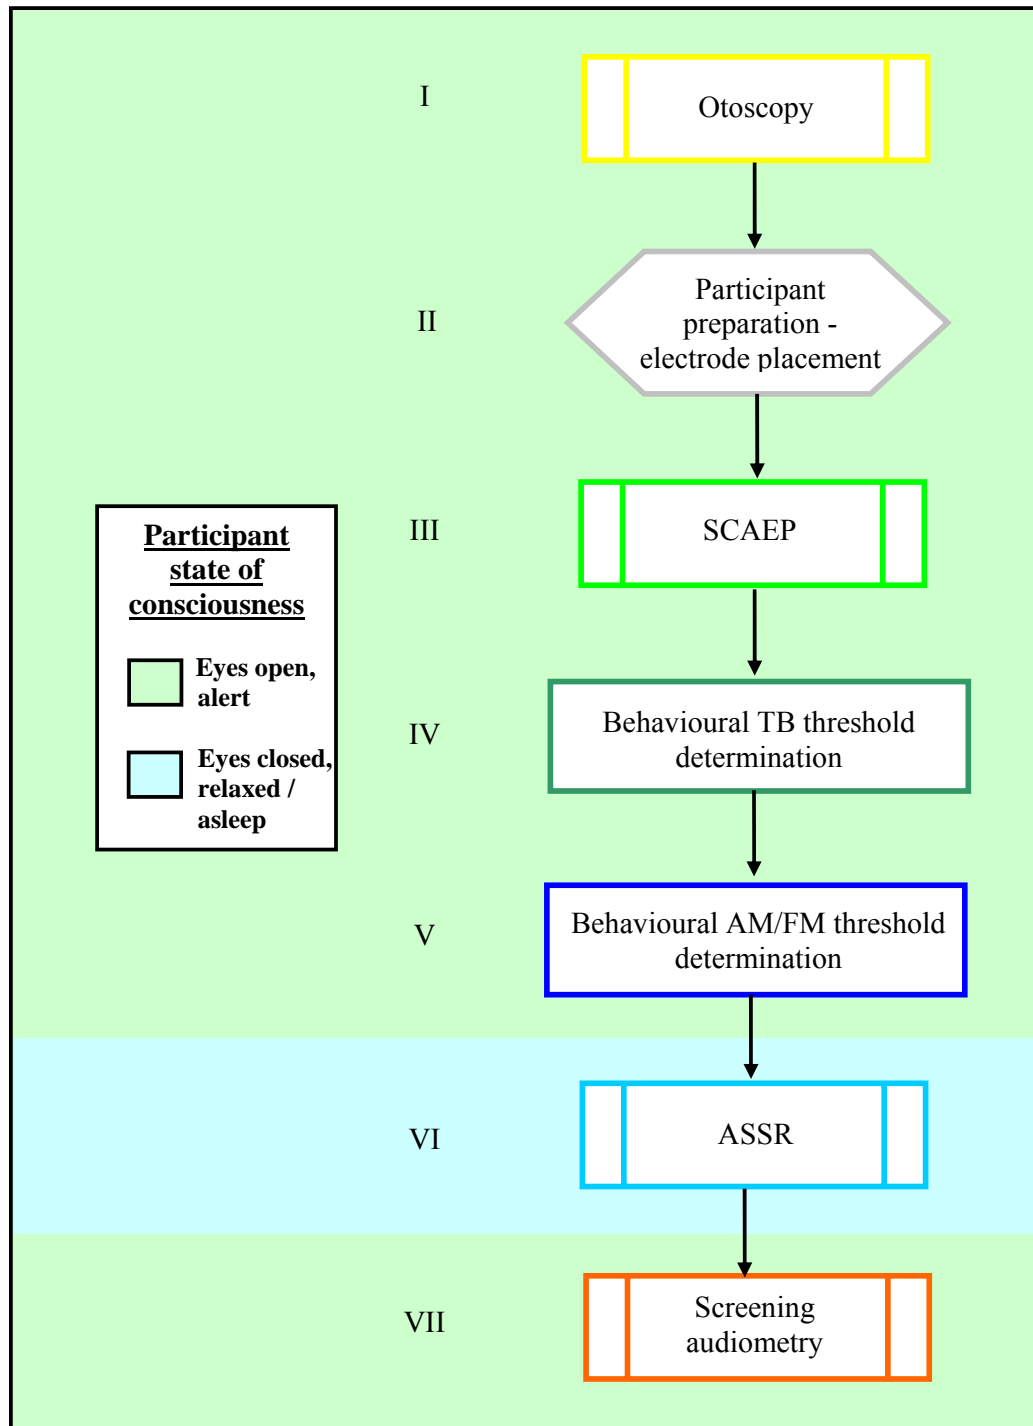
I

Otoscopy

II

Participant preparation - electrode placement

Participant state of consciousness

Eyes open, alert

Eyes closed, relaxed / asleep

III

SCAEP

IV

Behavioural TB threshold determination

V

Behavioural AM/FM threshold determination

VI

ASSR

VII

Screening audiometry